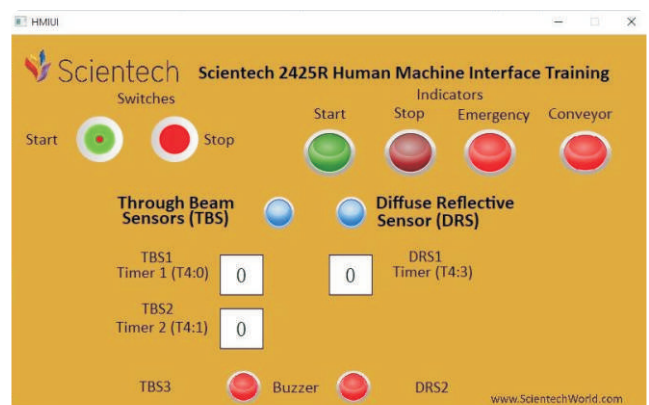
HMIUI

Scientech

Scientech 2425R Human Machine Interface Training

Switches

Start

Stop

Indicators

Start

Stop

Emergency

Conveyor

Through Beam Sensors (TBS)

Diffuse Reflective Sensor (DRS)

TBS1
Timer 1 (T4:0)

0

0

DRS1
Timer (T4:3)

TBS2
Timer 2 (T4:1)

0

TBS3

Buzzer

DRS2

www.ScientechWorld.com